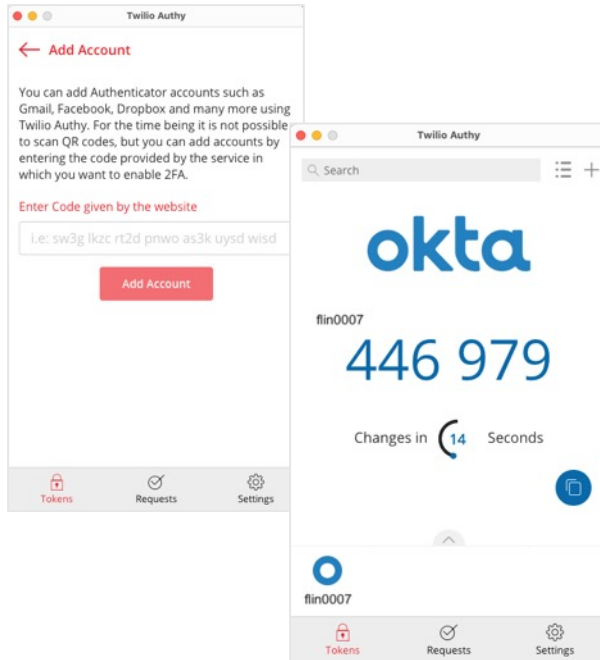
Twilio Authy

Add Account

You can add Authenticator accounts such as Gmail, Facebook, Dropbox and many more using Twilio Authy. For the time being it is not possible to scan QR codes, but you can add accounts by entering the code provided by the service in which you want to enable 2FA.

Enter Code given by the website

i.e: sw3g lkzc rt2d pnwo as3k uysd wisd

Add Account

Tokens Requests Settings

Twilio Authy

Search

okta

flin0007

446 979

Changes in 14 Seconds

flin0007

Tokens Requests Settings